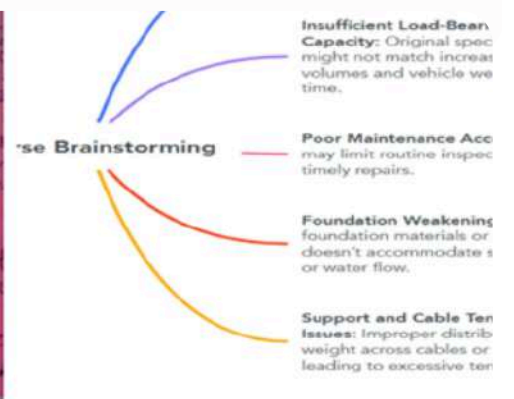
rse Brainstorming

Insufficient Load-Bear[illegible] Capacity: Original spec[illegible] might not match increas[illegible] volumes and vehicle we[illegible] time.

Poor Maintenance Acc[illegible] may limit routine inspec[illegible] timely repairs.

Foundation Weakening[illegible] foundation materials or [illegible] doesn't accommodate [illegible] or water flow.

Support and Cable Ten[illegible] Issues: Improper distrib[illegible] weight across cables or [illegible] leading to excessive ten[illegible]